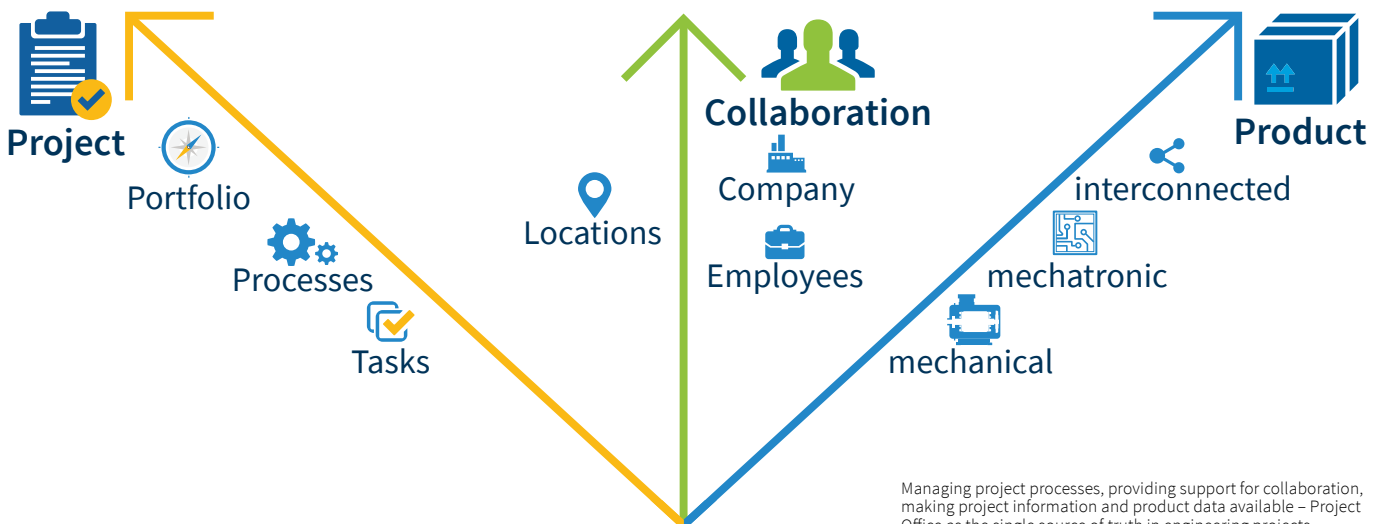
Project

Portfolio

Processes

Tasks

Locations

Collaboration

Company

Employees

Product

interconnected

mechatronic

mechanical

Managing project processes, providing support for collaboration, making project information and product data available – Project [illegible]